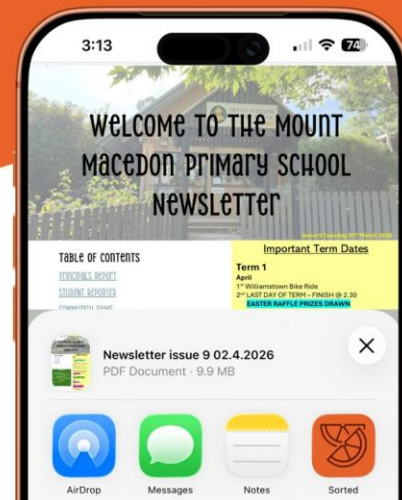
3:13

74

Welcome to the Mount Macedon Primary School Newsletter

Issue 9 Tuesday 31st March 2026

Table of Contents
Principals Report
Student Reporter
Community News

Important Term Dates
Term 1
April
1st Williamstown Bike Ride
2nd LAST DAY OF TERM – FINISH @ 2.30
EASTER RAFFLE PRIZES DRAWN

Newsletter issue 9 02.4.2026
PDF Document · 9.9 MB

AirDrop
Messages
Notes
Sorted